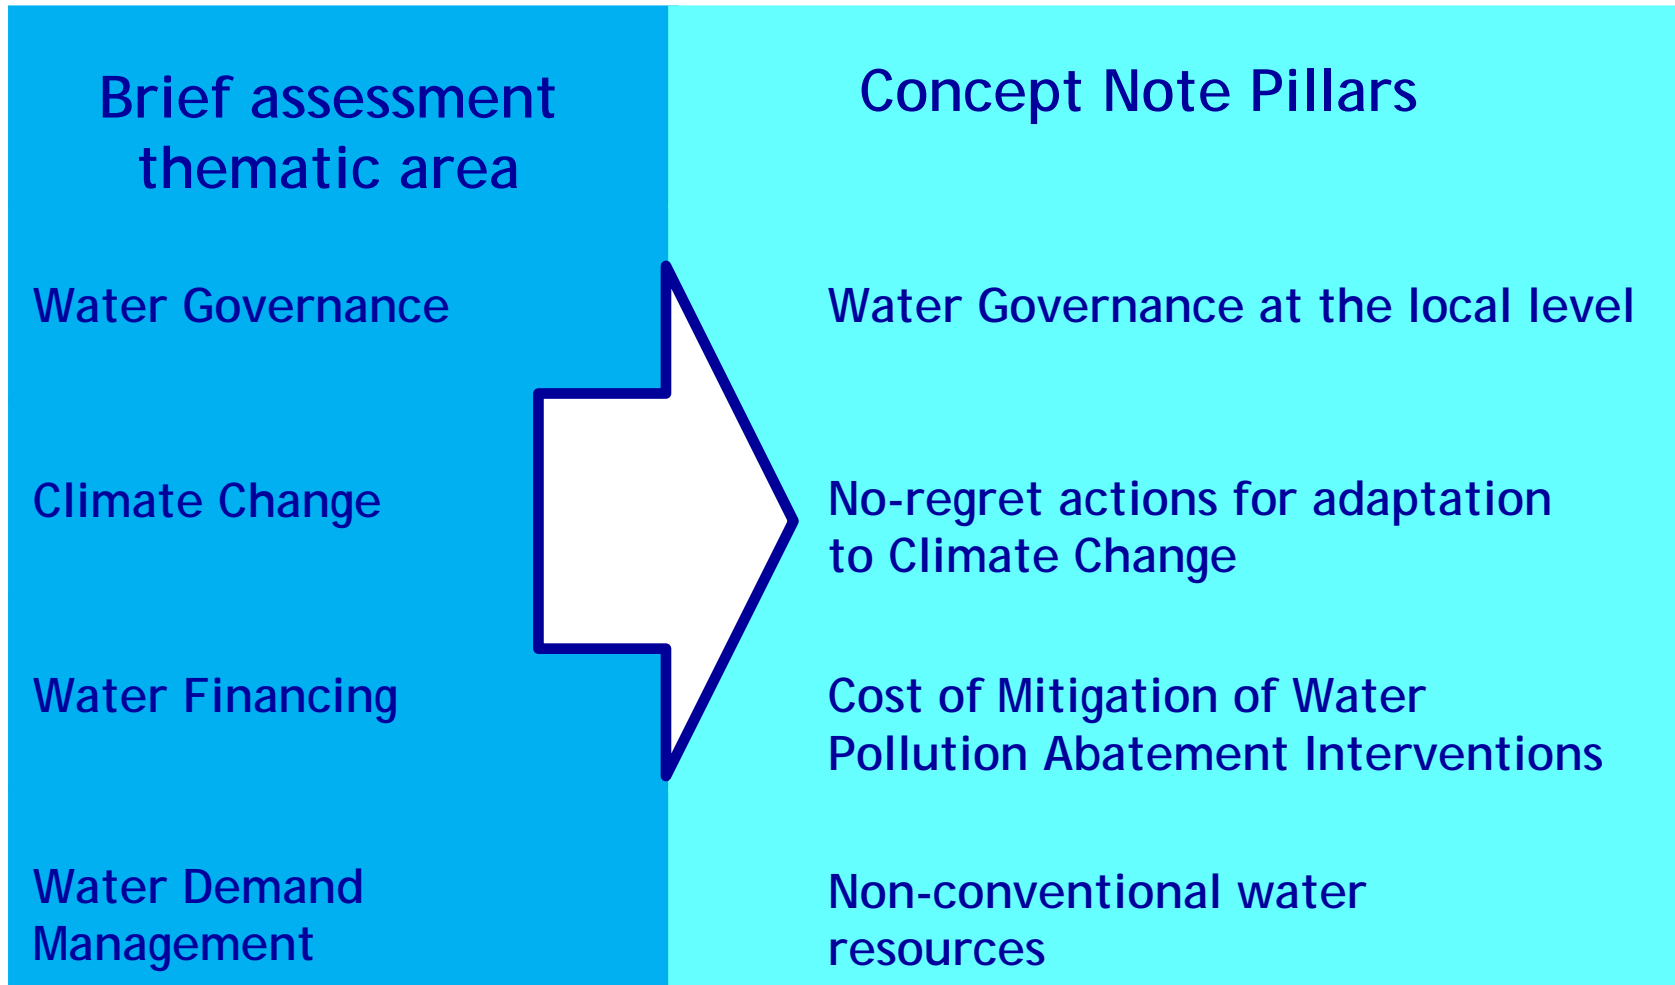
Brief assessment thematic area

Water Governance

Climate Change

Water Financing

Water Demand Management

Concept Note Pillars

Water Governance at the local level

No-regret actions for adaptation to Climate Change

Cost of Mitigation of Water Pollution Abatement Interventions

Non-conventional water resources